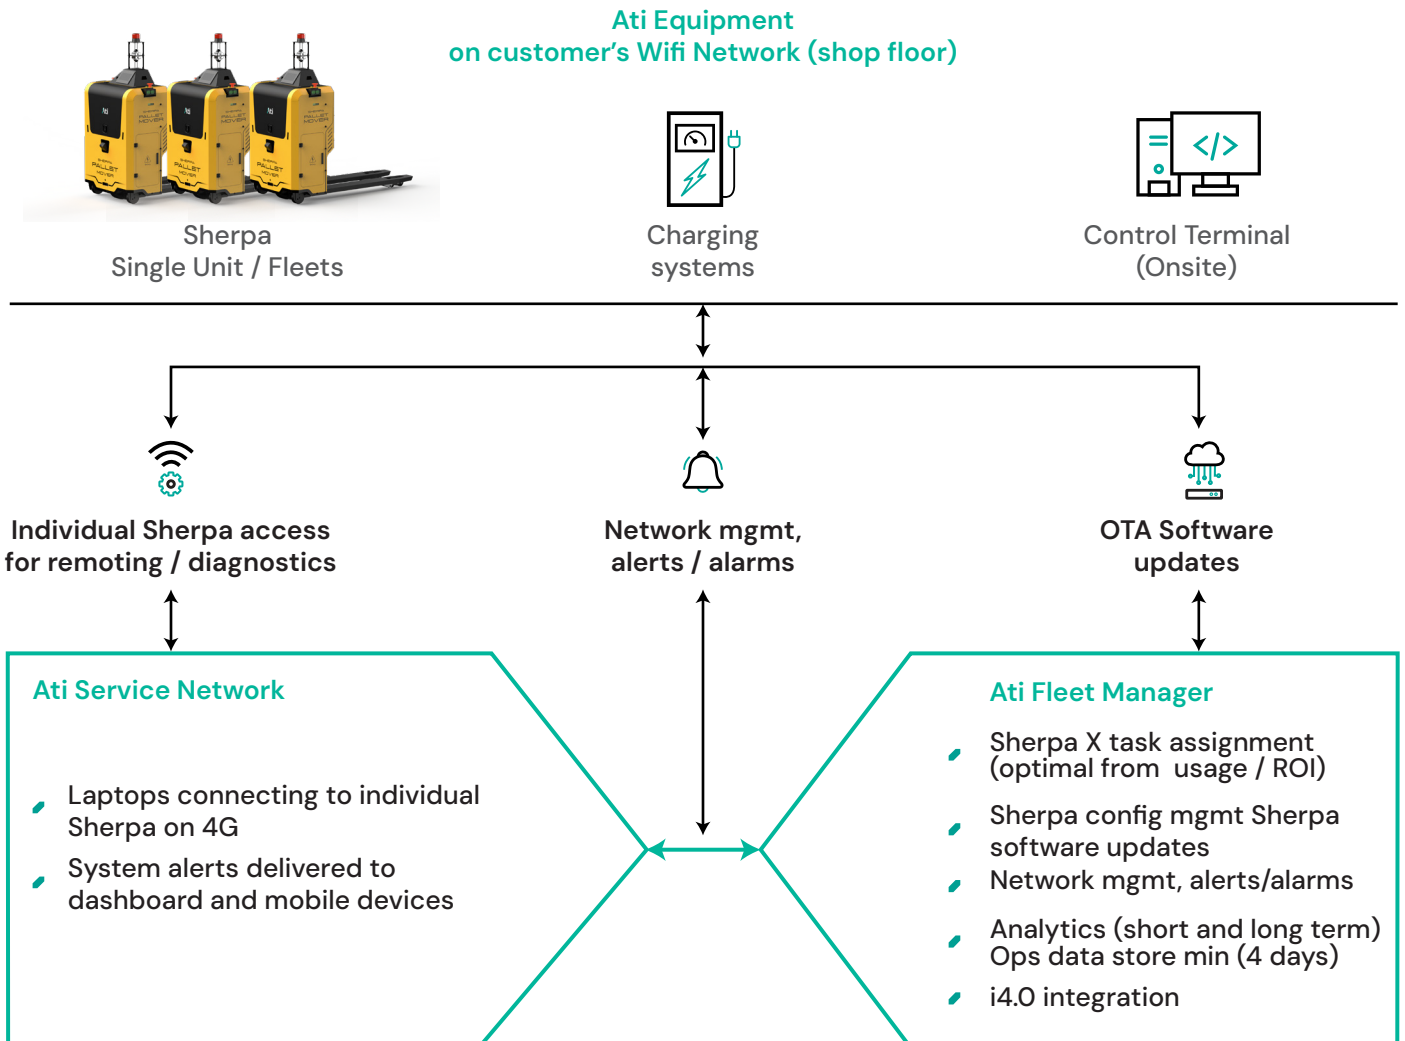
Ati Equipment
on customer's Wifi Network (shop floor)

Sherpa
Single Unit / Fleets

Charging
systems

Control Terminal
(Onsite)

Individual Sherpa access
for remoting / diagnostics

Network mgmt,
alerts / alarms

OTA Software
updates

Ati Service Network

Laptops connecting to individual Sherpa on 4G

System alerts delivered to dashboard and mobile devices

Ati Fleet Manager

Sherpa X task assignment (optimal from usage / ROI)

Sherpa config mgmt Sherpa software updates

Network mgmt, alerts/alarms

Analytics (short and long term) Ops data store min (4 days)

i4.0 integration